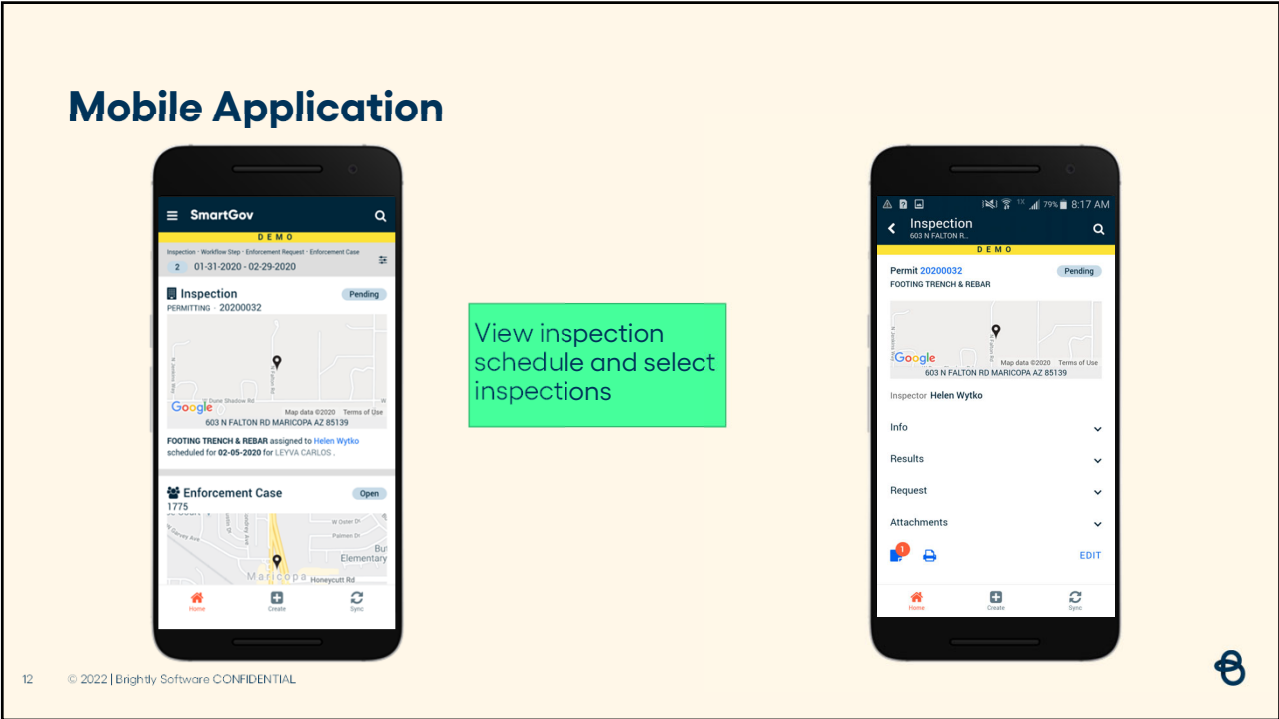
Mobile Application

SmartGov
DEMO
Inspection · Workflow Step · Enforcement Request · Enforcement Case
2 01-31-2020 - 02-29-2020

Inspection
Pending
PERMITTING · 20200032
W Dune Shadow Rd
Google
Map data ©2020 Terms of Use
603 N FALTON RD MARICOPA AZ 85139
FOOTING TRENCH & REBAR assigned to Helen Wytko scheduled for 02-05-2020 for LEYVA CARLOS .

Enforcement Case
Open
1775
W Oster Dr
Palmer Dr
Elementary
Maricopa
Honeycutt Rd

Home Create Sync

View inspection schedule and select inspections

79% 8:17 AM
Inspection
603 N FALTON R...
DEMO
Permit 20200032
Pending
FOOTING TRENCH & REBAR
Google
Map data ©2020 Terms of Use
603 N FALTON RD MARICOPA AZ 85139
Inspector Helen Wytko
Info
Results
Request
Attachments
1
EDIT
Home Create Sync

12 © 2022 | Brightly Software CONFIDENTIAL